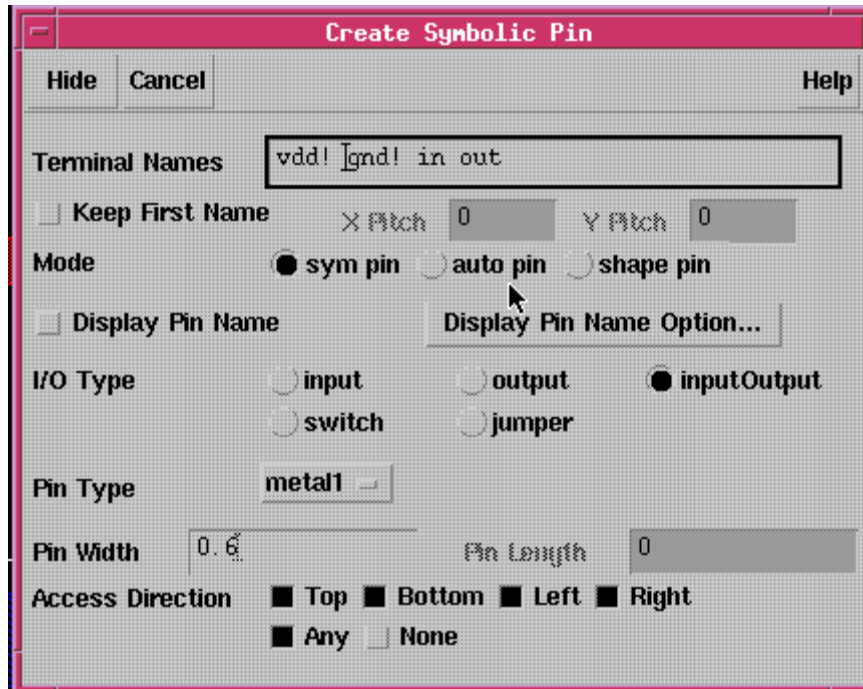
Create Symbolic Pin

Hide Cancel Help

Terminal Names vdd! gnd! in out

Keep First Name X Pitch 0 Y Pitch 0

Mode sym pin auto pin shape pin

Display Pin Name Display Pin Name Option...

I/O Type input output inputOutput

switch jumper

Pin Type metal1

Pin Width 0.6 Pin Length 0

Access Direction Top Bottom Left Right

Any None